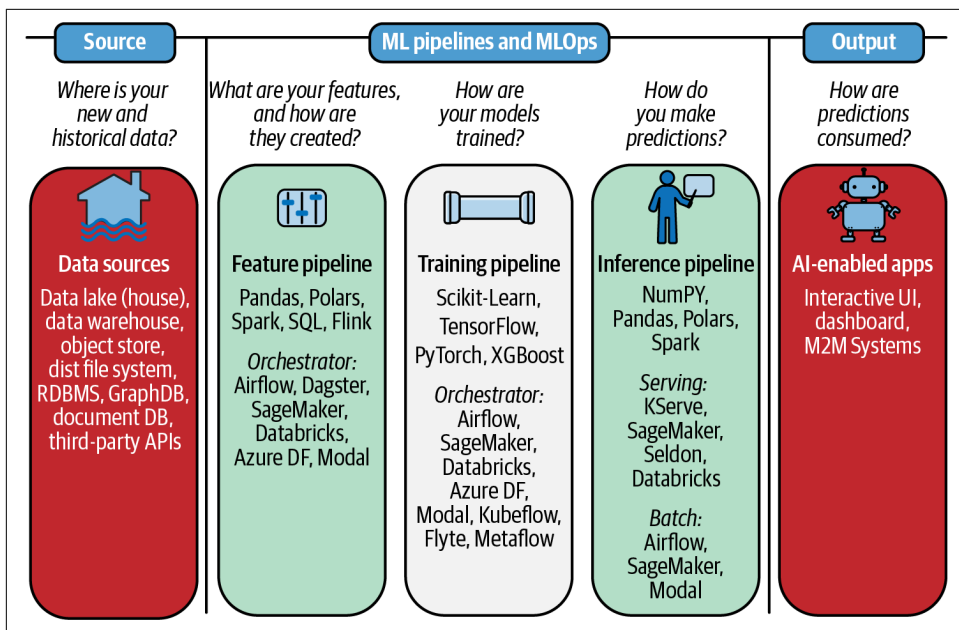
Source

ML pipelines and MLOps

Output

Where is your new and historical data?

What are your features, and how are they created?

How are your models trained?

How do you make predictions?

How are predictions consumed?

Data sources

Data lake (house), data warehouse, object store, dist file system, RDBMS, GraphDB, document DB, third-party APIs

Feature pipeline

Pandas, Polars, Spark, SQL, Flink

Orchestrator: Airflow, Dagster, SageMaker, Databricks, Azure DF, Modal

Training pipeline

Scikit-Learn, TensorFlow, PyTorch, XGBoost

Orchestrator: Airflow, SageMaker, Databricks, Azure DF, Modal, Kubeflow, Flyte, Metaflow

Inference pipeline

NumPY, Pandas, Polars, Spark

Serving: KServe, SageMaker, Seldon, Databricks

Batch: Airflow, SageMaker, Modal

AI-enabled apps

Interactive UI, dashboard, M2M Systems